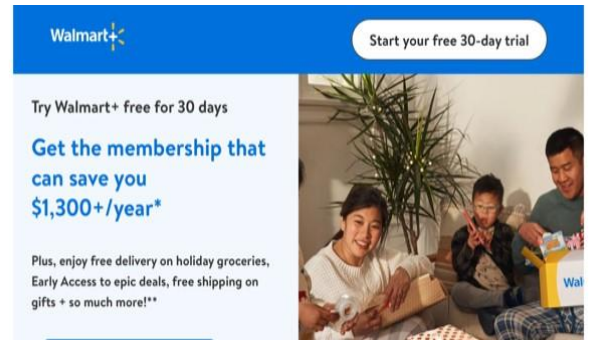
Walmart+

Start your free 30-day trial

Try Walmart+ free for 30 days

Get the membership that can save you $1,300+/year*

Plus, enjoy free delivery on holiday groceries, Early Access to epic deals, free shipping on gifts + so much more!**

Wal